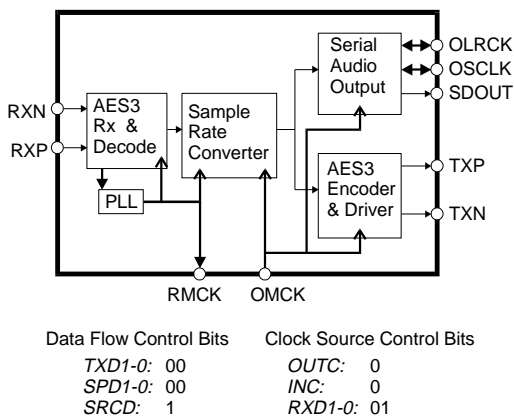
RXN
RXP
AES3 Rx & Decode
PLL
Sample Rate Converter
Serial Audio Output
AES3 Encoder & Driver
OLRCK
OSCLK
SDOUT
TXP
TXN
RMCK
OMCK

Data Flow Control Bits
TXD1-0: 00
SPD1-0: 00
SRCD: 1

Clock Source Control Bits
OUTC: 0
INC: 0
RXD1-0: 01